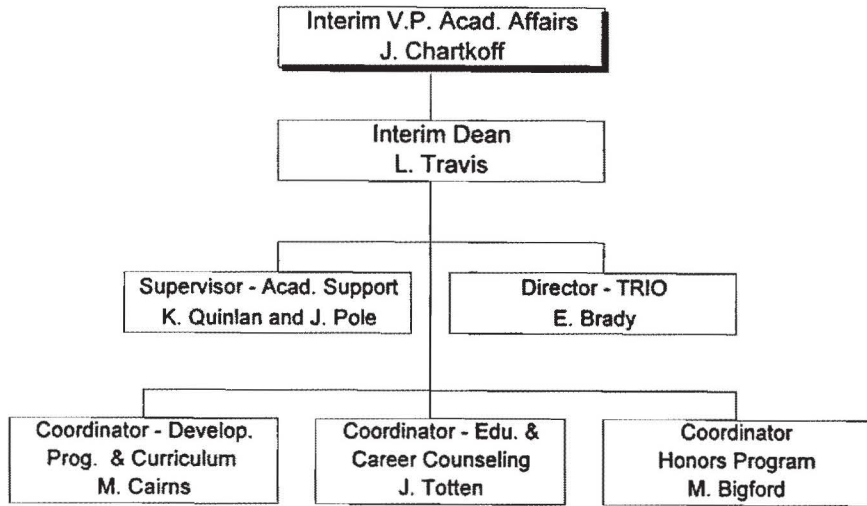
Interim V.P. Acad. Affairs
J. Chartkoff

Interim Dean
L. Travis

Supervisor - Acad. Support
K. Quinlan and J. Pole

Director - TRIO
E. Brady

Coordinator - Develop.
Prog. & Curriculum
M. Cairns

Coordinator - Edu. &
Career Counseling
J. Totten

Coordinator
Honors Program
M. Bigford